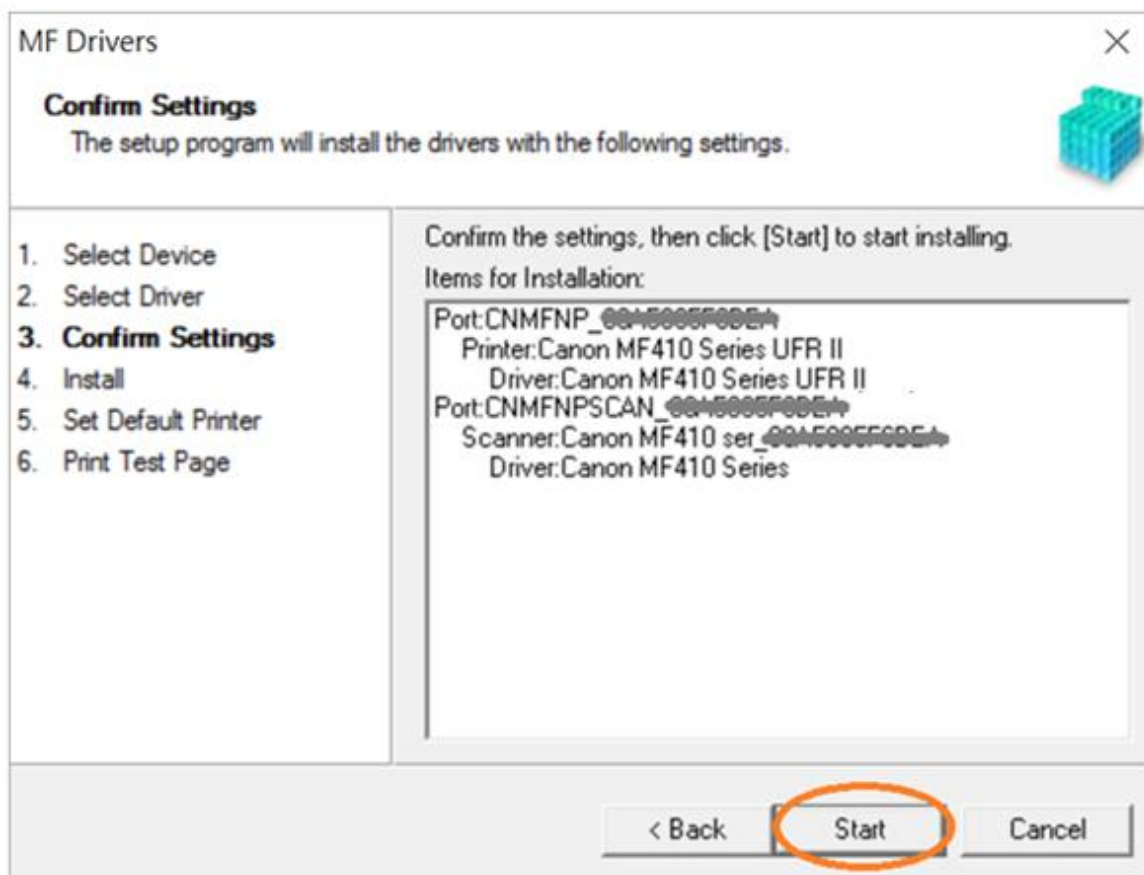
MF Drivers

×

Confirm Settings
The setup program will install the drivers with the following settings.

1. Select Device
2. Select Driver
3. Confirm Settings
4. Install
5. Set Default Printer
6. Print Test Page

Confirm the settings, then click [Start] to start installing.
Items for Installation:

Port:CNMFNP_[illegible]
Printer:Canon MF410 Series UFR II
Driver:Canon MF410 Series UFR II
Port:CNMFNPSCAN_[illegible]
Scanner:Canon MF410 ser_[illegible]
Driver:Canon MF410 Series

< Back | Start | Cancel